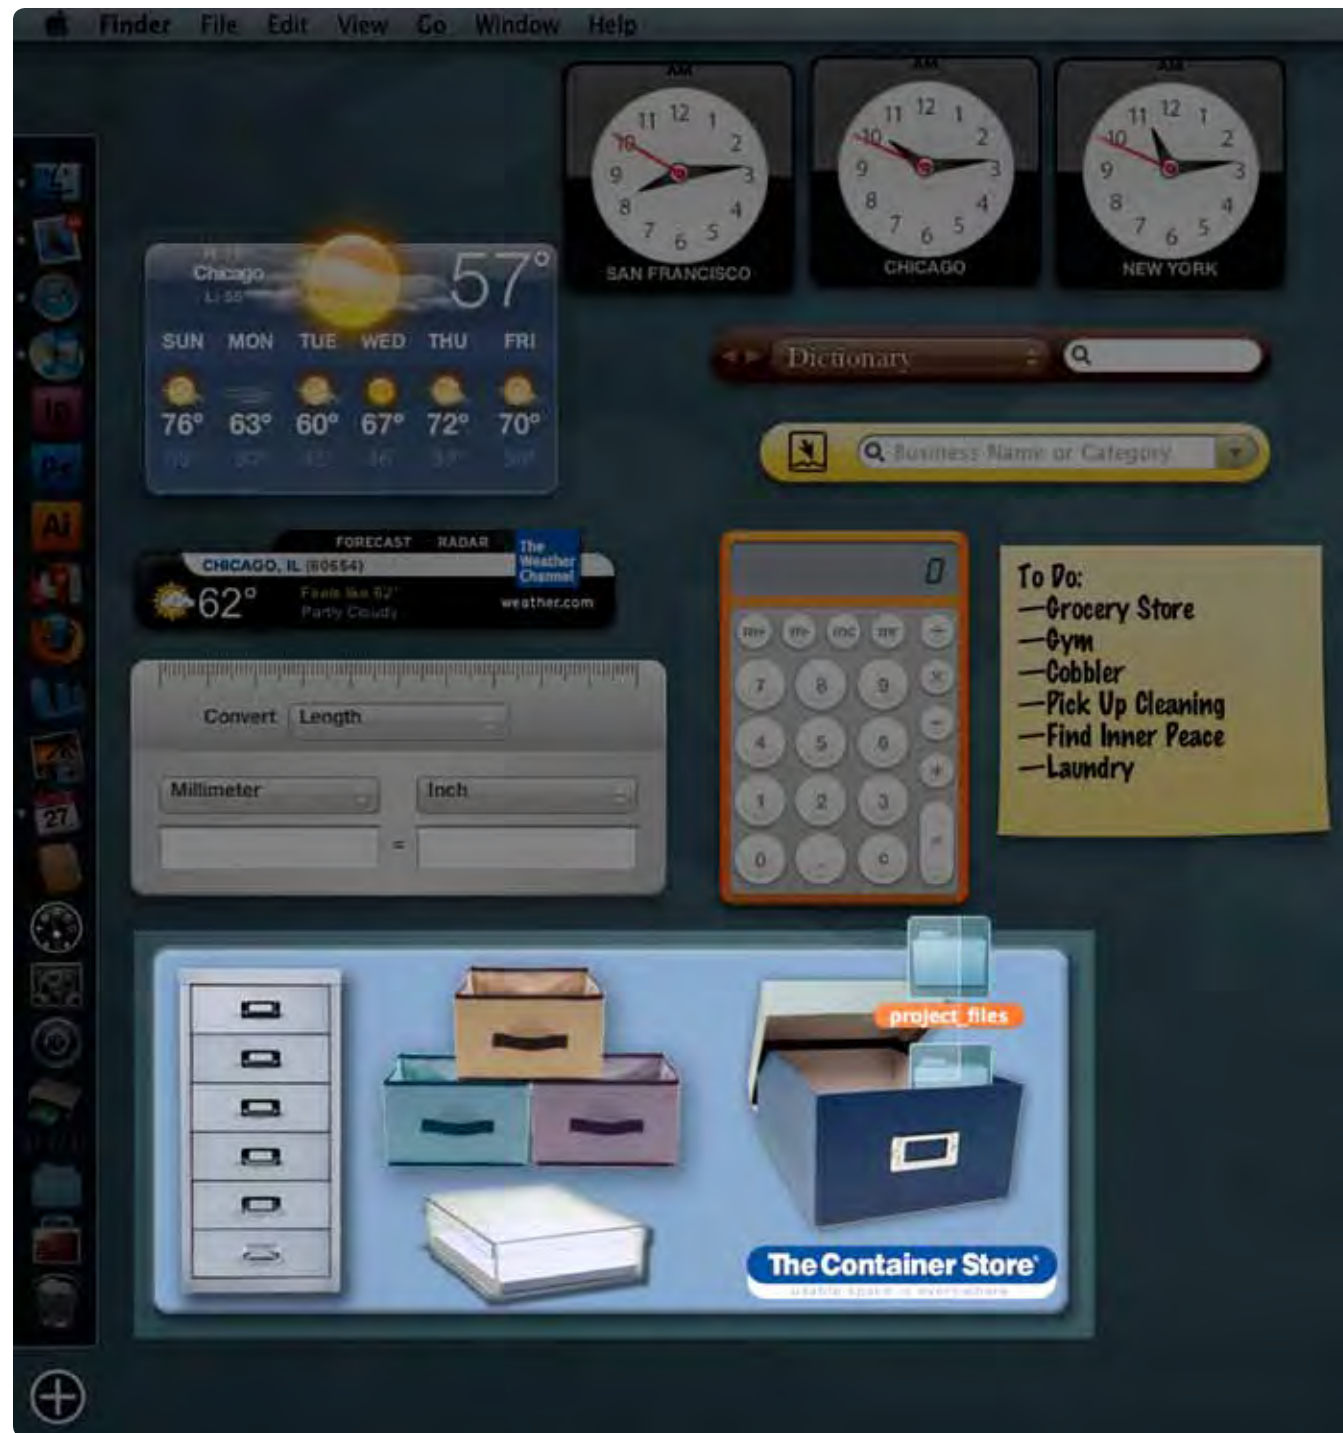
Finder File Edit View Go Window Help

AM
11 12 1 2 3 4 5 6 7 8 9 10
SAN FRANCISCO

AM
11 12 1 2 3 4 5 6 7 8 9 10
CHICAGO

AM
11 12 1 2 3 4 5 6 7 8 9 10
NEW YORK

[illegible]
Chicago
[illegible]
57°

| SUN | MON | TUE | WED | THU | FRI |
|---|---|---|---|---|---|
| 76° | 63° | 60° | 67° | 72° | 70° |
| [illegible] | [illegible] | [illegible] | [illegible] | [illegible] | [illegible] |

Dictionary

Business Name or Category

FORECAST RADAR
CHICAGO, IL (60654)
62°
Feels like 62°
Partly Cloudy
The Weather Channel
weather.com

0
mc m+ m- mr ÷ ×
7 8 9 −
4 5 6 +
1 2 3 =
0 . c

To Do:
—Grocery Store
—Gym
—Cobbler
—Pick Up Cleaning
—Find Inner Peace
—Laundry

Convert Length
Millimeter
Inch
=

27

project_files

The Container Store
usable space is everywhere